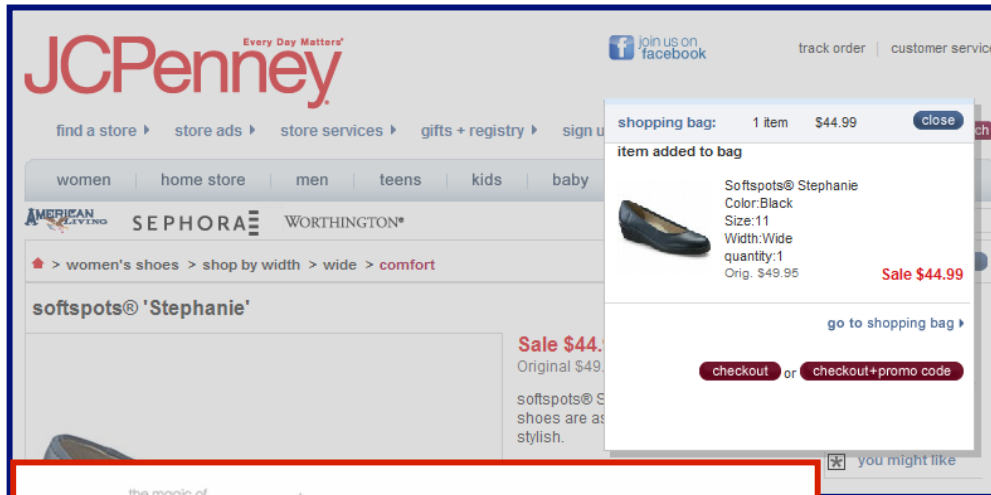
JCPenney Every Day Matters®

join us on facebook

track order | customer servic

find a store ▸ store ads ▸ store services ▸ gifts + registry ▸ sign u

women | home store | men | teens | kids | baby

AMERICAN LIVING SEPHORA WORTHINGTON®

> women's shoes > shop by width > wide > comfort

softspots® 'Stephanie'

Sale $44.

Original $49.

softspots® S shoes are as stylish.

shopping bag: 1 item $44.99 close

item added to bag

Softspots® Stephanie
Color:Black
Size:11
Width:Wide
quantity:1
Orig. $49.95

Sale $44.99

go to shopping bag ▸

checkout or checkout+promo code

you might like

the magic of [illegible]